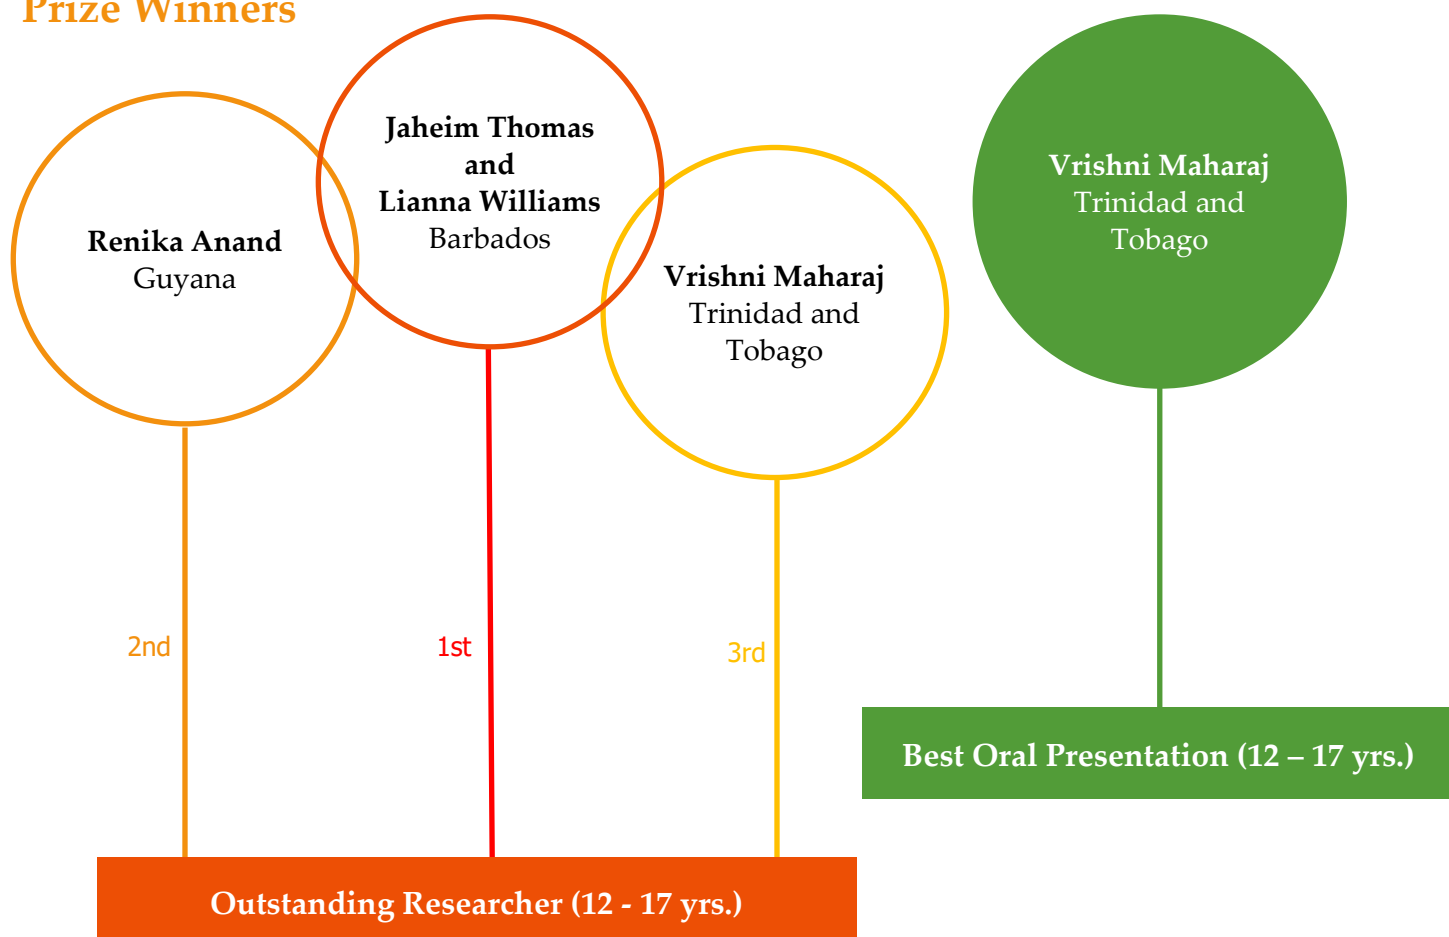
Prize Winners

Renika Anand
Guyana

Jaheim Thomas and Lianna Williams
Barbados

Vrishni Maharaj
Trinidad and Tobago

Vrishni Maharaj
Trinidad and Tobago

2nd

1st

3rd

Best Oral Presentation (12 – 17 yrs.)

Outstanding Researcher (12 - 17 yrs.)